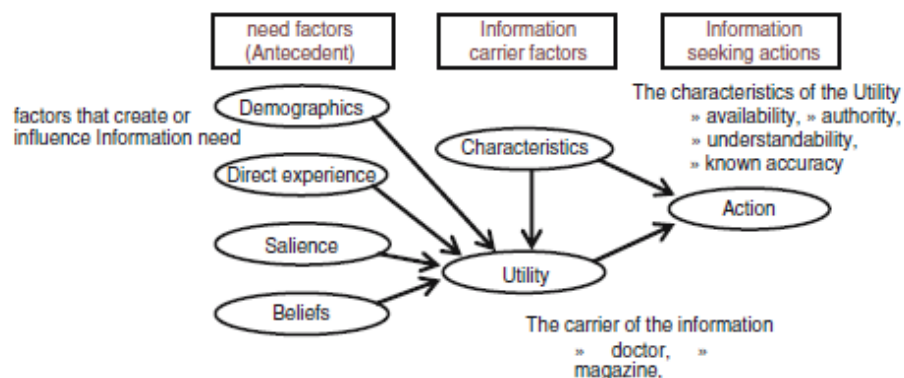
need factors (Antecedent)

Information carrier factors

Information seeking actions

The characteristics of the Utility
» availability, » authority,
» understandability,
» known accuracy

factors that create or influence Information need

Demographics

Direct experience

Salience

Beliefs

Characteristics

Utility

Action

The carrier of the information
» doctor, »
magazine,